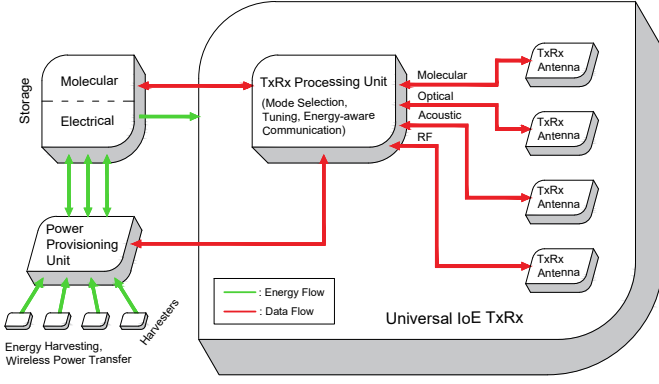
Storage

Molecular

Electrical

TxRx Processing Unit

(Mode Selection, Tuning, Energy-aware Communication)

Molecular

Optical

Acoustic

RF

TxRx Antenna

TxRx Antenna

TxRx Antenna

TxRx Antenna

Power Provisioning Unit

Harvesters

Energy Harvesting, Wireless Power Transfer

: Energy Flow

: Data Flow

Universal IoE TxRx